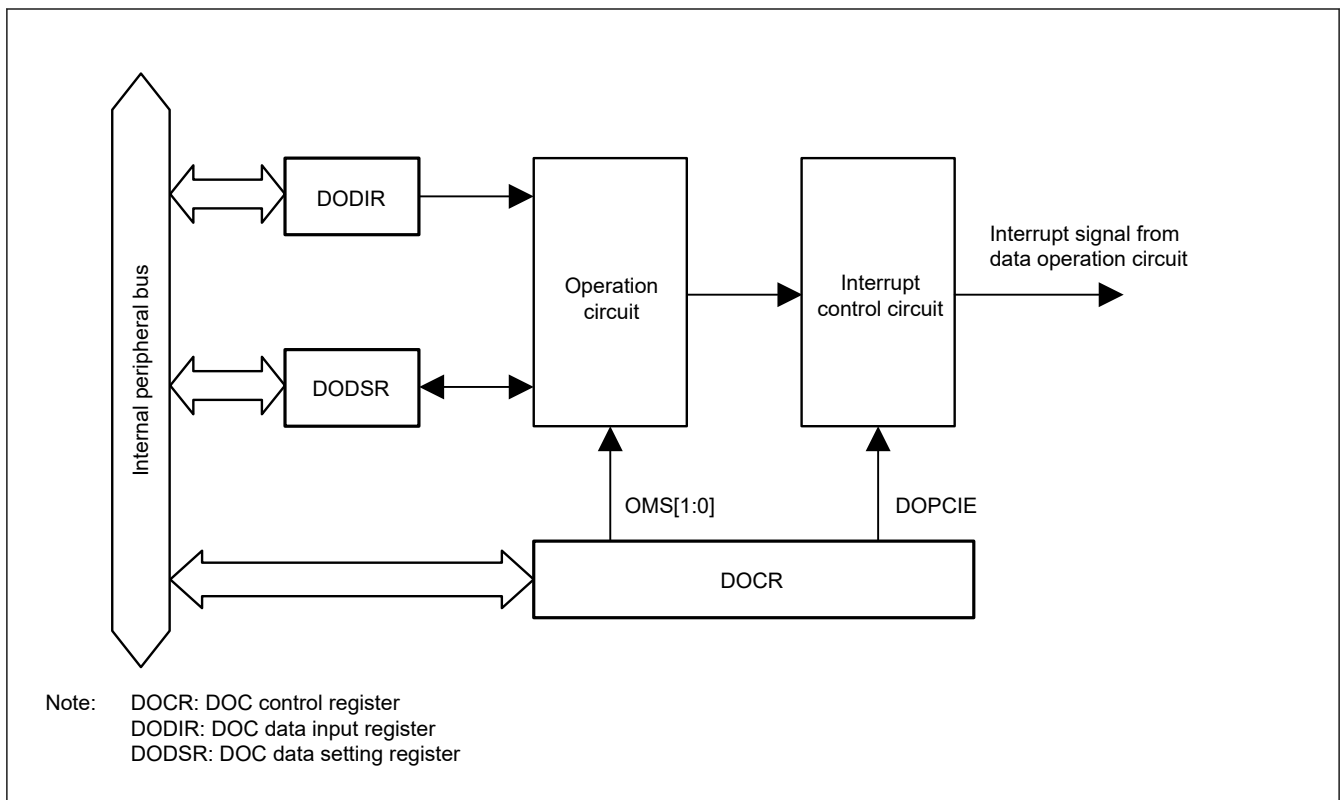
Internal peripheral bus

DODIR

Operation circuit

Interrupt control circuit

Interrupt signal from data operation circuit

DODSR

OMS[1:0]

DOPCIE

DOCR

Note: DOCR: DOC control register
DODIR: DOC data input register
DODSR: DOC data setting register